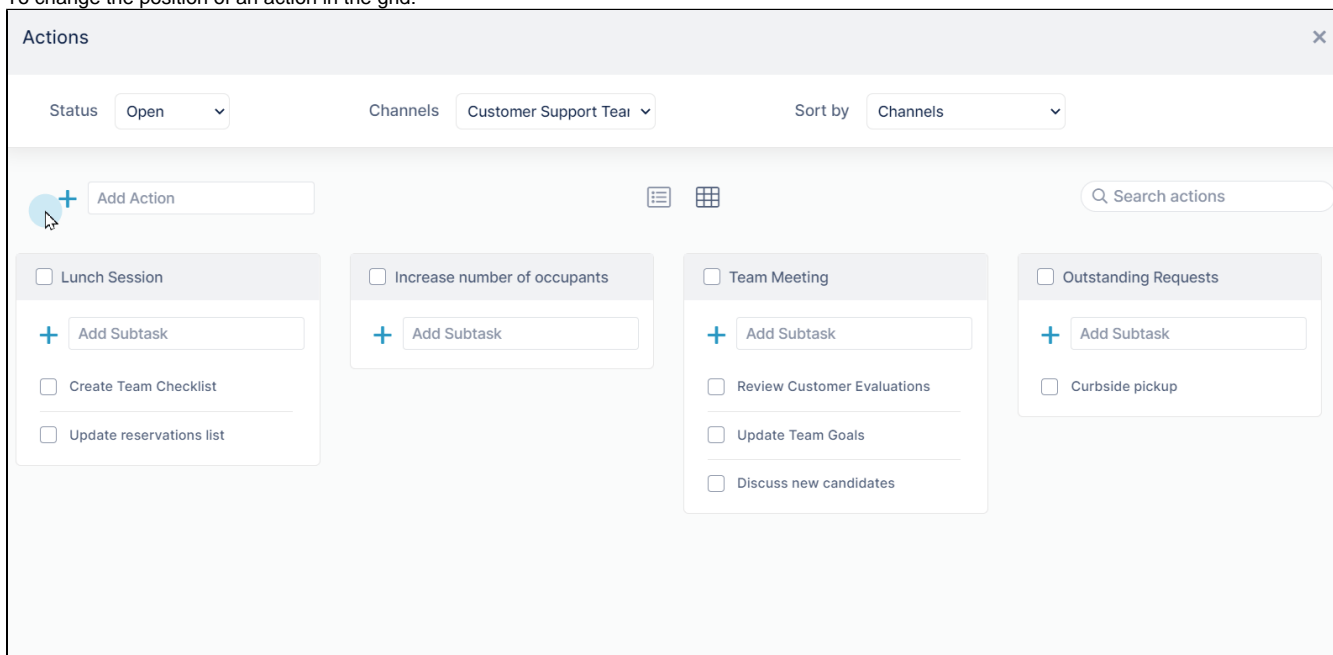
To change the position of an action in the grid:

Actions

×

Status Open

Channels Customer Support Tea

Sort by Channels

+ Add Action

Search actions

Lunch Session

+ Add Subtask

Create Team Checklist

Update reservations list

Increase number of occupants

+ Add Subtask

Team Meeting

+ Add Subtask

Review Customer Evaluations

Update Team Goals

Discuss new candidates

Outstanding Requests

+ Add Subtask

Curbside pickup